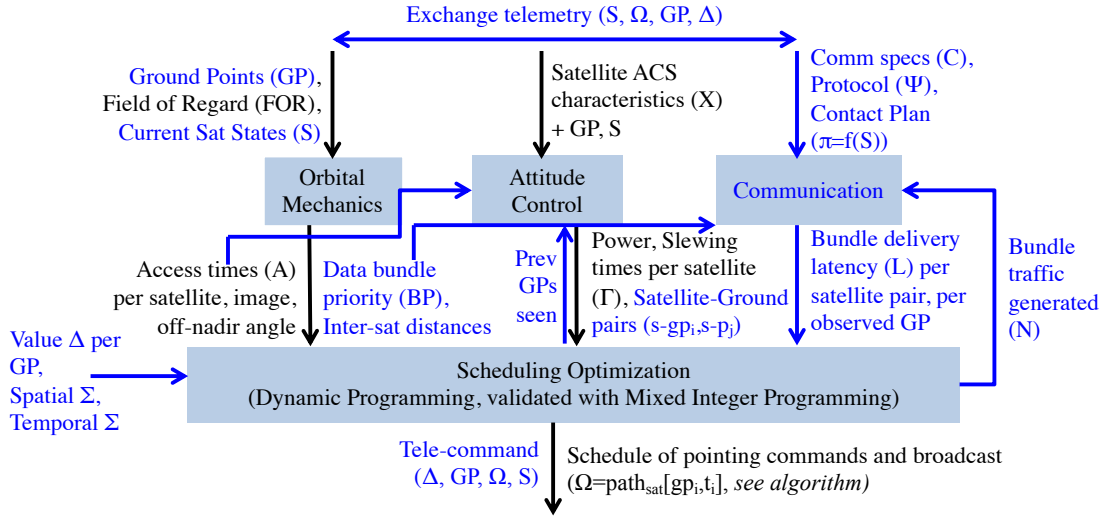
Exchange telemetry (S, Ω, GP, Δ)

Ground Points (GP), Field of Regard (FOR), Current Sat States (S)

Satellite ACS characteristics (X) + GP, S

Comm specs (C), Protocol (Ψ), Contact Plan (π=f(S))

Orbital Mechanics

Attitude Control

Communication

Access times (A) per satellite, image, off-nadir angle

Data bundle priority (BP), Inter-sat distances

Prev GPs seen

Power, Slewing times per satellite (Γ), Satellite-Ground pairs ($s\text{-}gp_i$,$s\text{-}p_j$)

Bundle delivery latency (L) per satellite pair, per observed GP

Bundle traffic generated (N)

Value Δ per GP, Spatial Σ, Temporal Σ

Scheduling Optimization
(Dynamic Programming, validated with Mixed Integer Programming)

Tele-command (Δ, GP, Ω, S)

Schedule of pointing commands and broadcast ($\Omega$=$path_{sat}[gp_i,t_i]$, *see algorithm)*